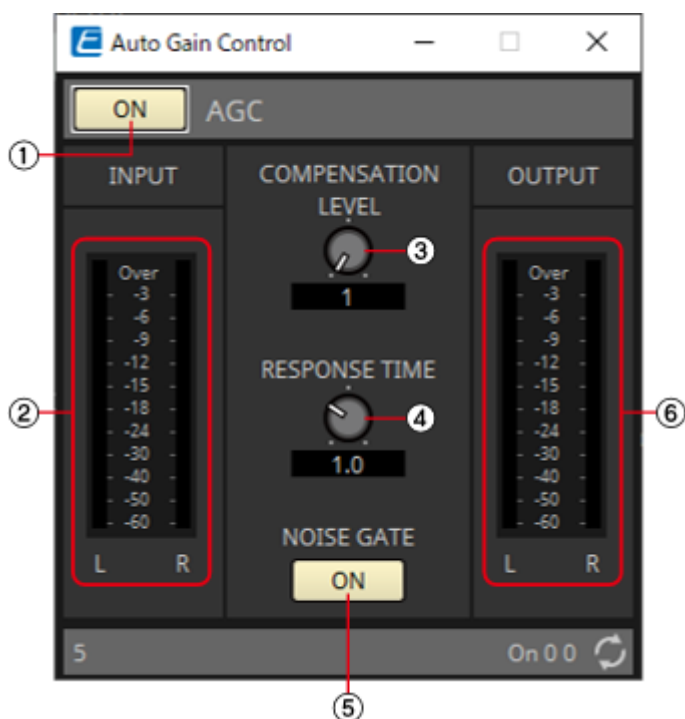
Auto Gain Control

ON AGC

①

INPUT

COMPENSATION LEVEL

OUTPUT

Over
-3
-6
-9
-12
-15
-18
-24
-30
-40
-50
-60

L R

②

③

1

RESPONSE TIME

④

1.0

NOISE GATE

ON

Over
-3
-6
-9
-12
-15
-18
-24
-30
-40
-50
-60

L R

⑥

5

On 0 0

⑤